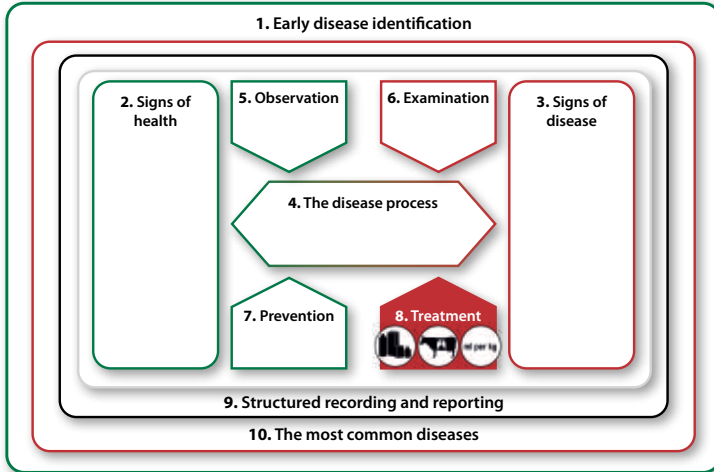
1. Early disease identification

2. Signs of health

5. Observation

6. Examination

3. Signs of disease

4. The disease process

7. Prevention

8. Treatment

ml per kg

9. Structured recording and reporting

10. The most common diseases